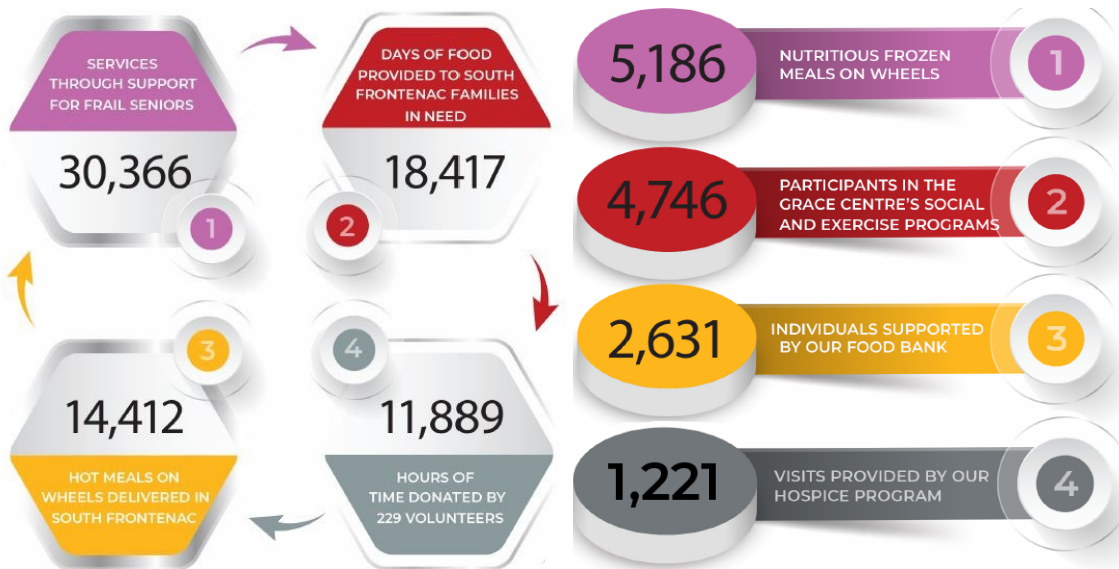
SERVICES THROUGH SUPPORT FOR FRAIL SENIORS

30,366

1

DAYS OF FOOD PROVIDED TO SOUTH FRONTENAC FAMILIES IN NEED

18,417

2

3

14,412

HOT MEALS ON WHEELS DELIVERED IN SOUTH FRONTENAC

4

11,889

HOURS OF TIME DONATED BY 229 VOLUNTEERS

5,186

NUTRITIOUS FROZEN MEALS ON WHEELS

1

4,746

PARTICIPANTS IN THE GRACE CENTRE'S SOCIAL AND EXERCISE PROGRAMS

2

2,631

INDIVIDUALS SUPPORTED BY OUR FOOD BANK

3

1,221

VISITS PROVIDED BY OUR HOSPICE PROGRAM

4